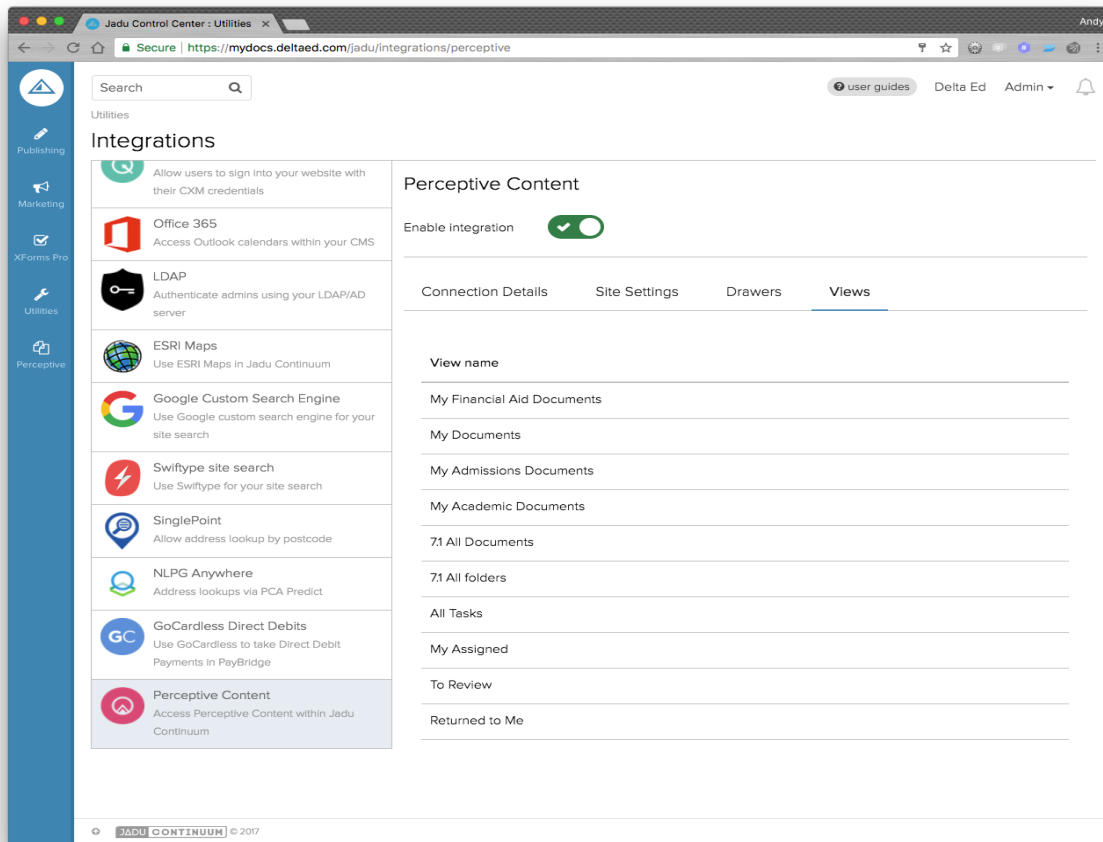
Jadu Control Center : Utilities ×

Andy

Secure | https://mydocs.deltaed.com/jadu/integrations/perceptive

Publishing
Marketing
XForms Pro
Utilities
Perceptive

Search

user guides Delta Ed Admin

Utilities
Integrations

Allow users to sign into your website with their CXM credentials

Office 365
Access Outlook calendars within your CMS

LDAP
Authenticate admins using your LDAP/AD server

ESRI Maps
Use ESRI Maps in Jadu Continuum

Google Custom Search Engine
Use Google custom search engine for your site search

Swiftype site search
Use Swiftype for your site search

SinglePoint
Allow address lookup by postcode

NLPG Anywhere
Address lookups via PCA Predict

GoCardless Direct Debits
Use GoCardless to take Direct Debit Payments in PayBridge

Perceptive Content
Access Perceptive Content within Jadu Continuum

Perceptive Content

Enable integration

Connection Details Site Settings Drawers Views

| View name |
|---|
| My Financial Aid Documents |
| My Documents |
| My Admissions Documents |
| My Academic Documents |
| 7.1 All Documents |
| 7.1 All folders |
| All Tasks |
| My Assigned |
| To Review |
| Returned to Me |

JADU CONTINUUM © 2017